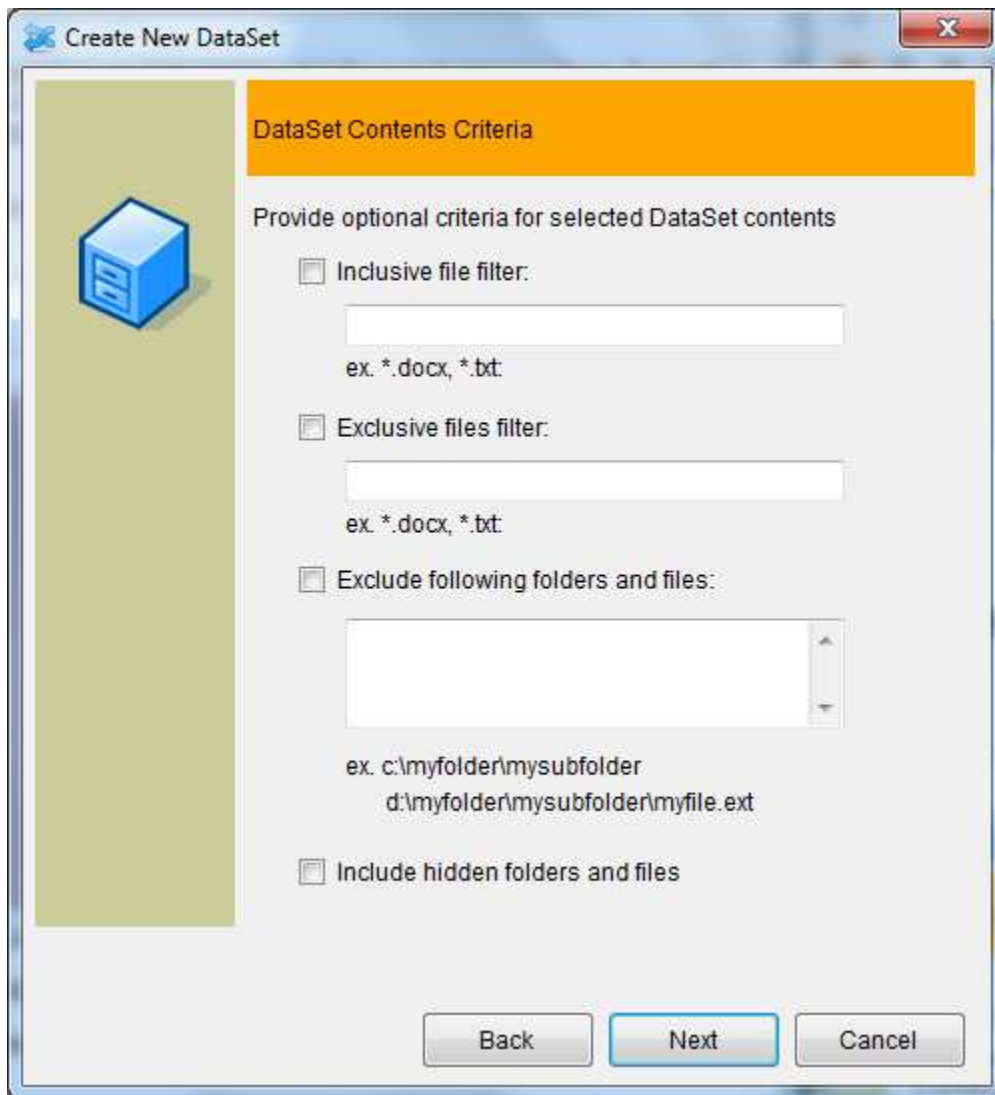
Create New DataSet

DataSet Contents Criteria

Provide optional criteria for selected DataSet contents

Inclusive file filter:

ex. *.docx, *.txt:

Exclusive files filter:

ex. *.docx, *.txt:

Exclude following folders and files:

ex. c:\myfolder\mysubfolder
d:\myfolder\mysubfolder\myfile.ext

Include hidden folders and files

Back Next Cancel